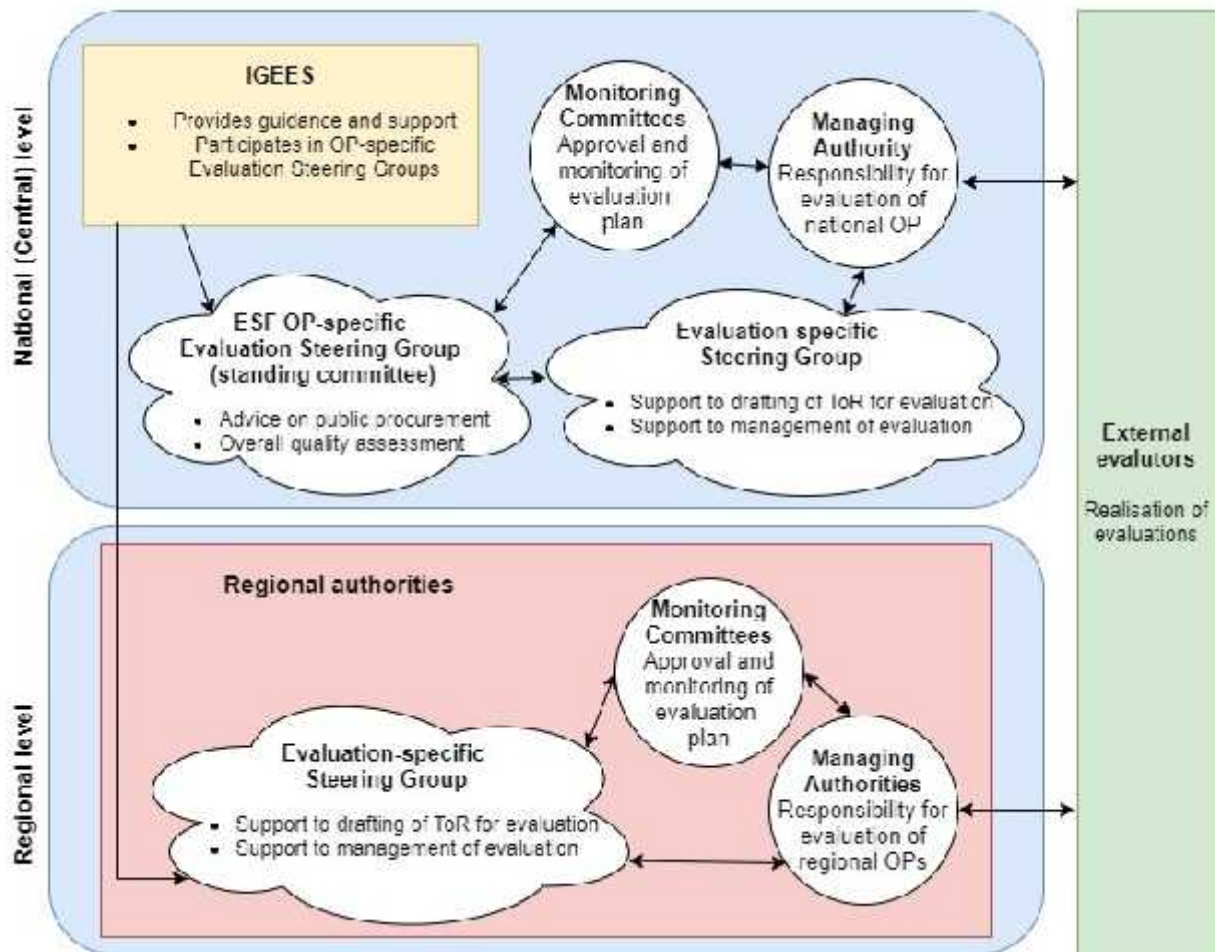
National (Central) level

IGEES

- Provides guidence and support
- Participates in OP-specific Evaluation Steering Groups

Monitoring Committees
Approval and monitoring of evaluation plan

Managing Authority
Responsibility for evaluation of national OP

ESF OP-specific Evaluation Steering Group (standing committee)

- Advice on public procurement
- Overall quality assessment

Evaluation specific Steering Group

- Support to drafting of ToR for evaluation
- Support to management of evaluation

External evalutors

Realisation of evaluations

Regional level

Regional authorities

Monitoring Committees
Approval and monitoring of evaluation plan

Evaluation-specific Steering Group

- Support to drafting of ToR for evaluation
- Support to management of evaluation

Managing Authorities
Responsibility for evaluation of regional OPs